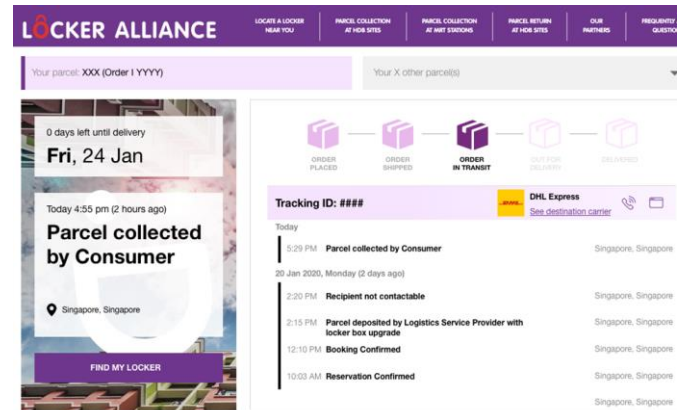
LOCKER ALLIANCE

LOCATE A LOCKER NEAR YOU | PARCEL COLLECTION AT HDB SITES | PARCEL COLLECTION AT MRT STATIONS | PARCEL RETURN AT HDB SITES | OUR PARTNERS | FREQUENTLY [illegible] QUESTIO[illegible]

Your parcel: XXX (Order I YYYY)

Your X other parcel(s)

0 days left until delivery

Fri, 24 Jan

Today 4:55 pm (2 hours ago)

Parcel collected by Consumer

Singapore, Singapore

FIND MY LOCKER

ORDER PLACED

ORDER SHIPPED

ORDER IN TRANSIT

OUT FOR DELIVERY

DELIVERED

Tracking ID: ####

DHL

DHL Express

See destination carrier

Today

5:29 PM Parcel collected by Consumer Singapore, Singapore

20 Jan 2020, Monday (2 days ago)

2:20 PM Recipient not contactable Singapore, Singapore

2:15 PM Parcel deposited by Logistics Service Provider with locker box upgrade Singapore, Singapore

12:10 PM Booking Confirmed Singapore, Singapore

10:03 AM Reservation Confirmed Singapore, Singapore

Singapore, Singapore